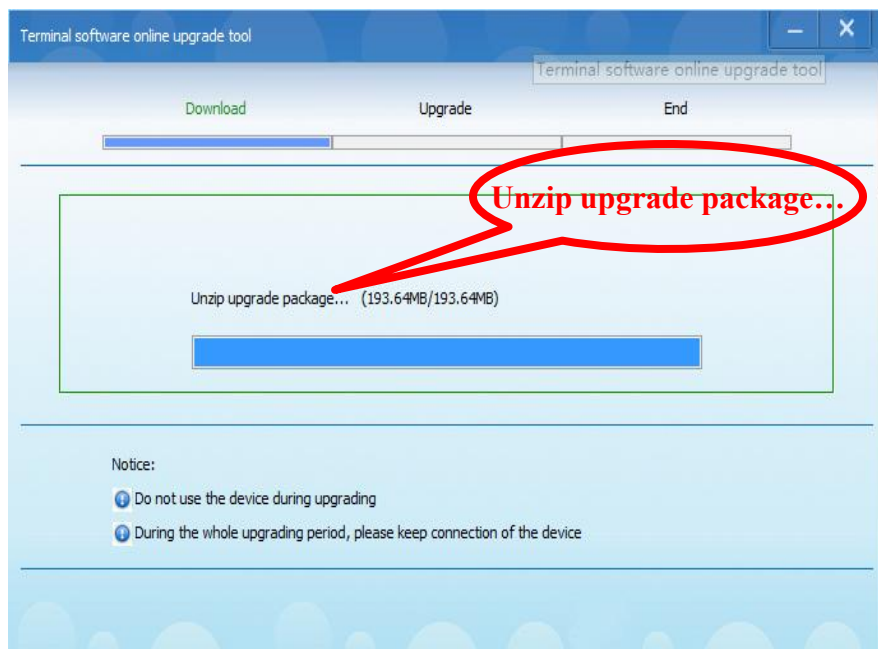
Terminal software online upgrade tool

Terminal software online upgrade tool

Download

Upgrade

End

Unzip upgrade package…

Unzip upgrade package… (193.64MB/193.64MB)

Notice:

Do not use the device during upgrading

During the whole upgrading period, please keep connection of the device